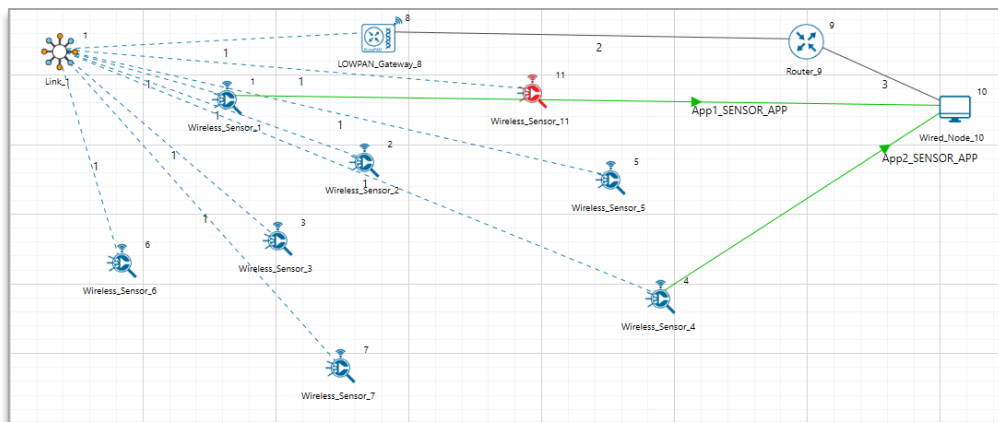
1
Link_1
8
LOWPAN_Gateway_8
2
9
Router_9
3
10
Wired_Node_10
1
1
1
1
Wireless_Sensor_1
11
Wireless_Sensor_11
App1_SENSOR_APP
1
2
1
Wireless_Sensor_2
5
Wireless_Sensor_5
App2_SENSOR_APP
1
1
1
3
Wireless_Sensor_3
6
Wireless_Sensor_6
4
Wireless_Sensor_4
7
Wireless_Sensor_7